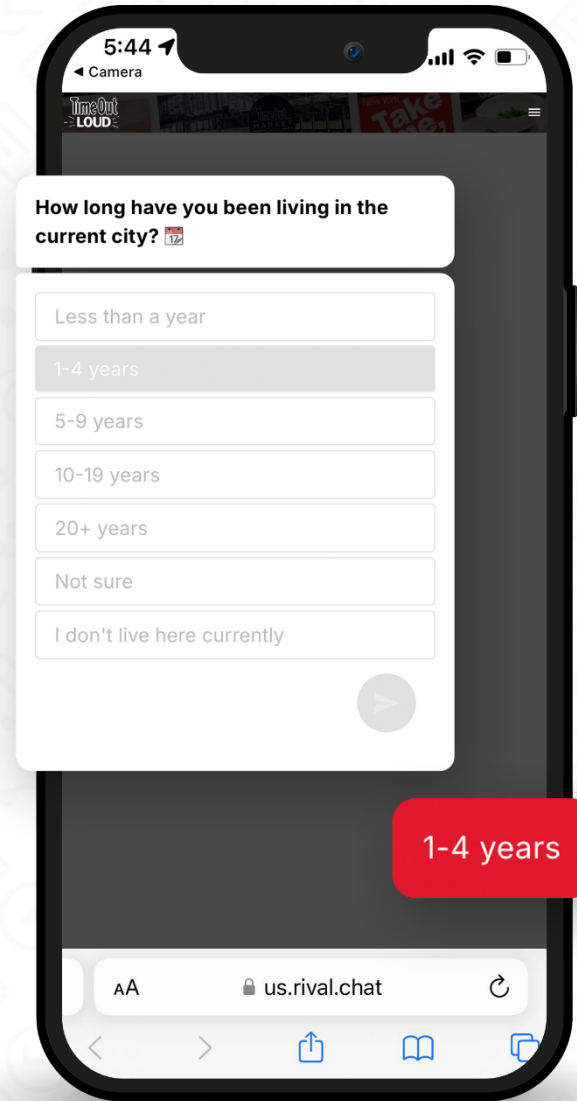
5:44
◀ Camera

Time Out
LOUD

Take

How long have you been living in the current city? 📆

Less than a year

1-4 years

5-9 years

10-19 years

20+ years

Not sure

I don't live here currently

1-4 years

AA us.rival.chat